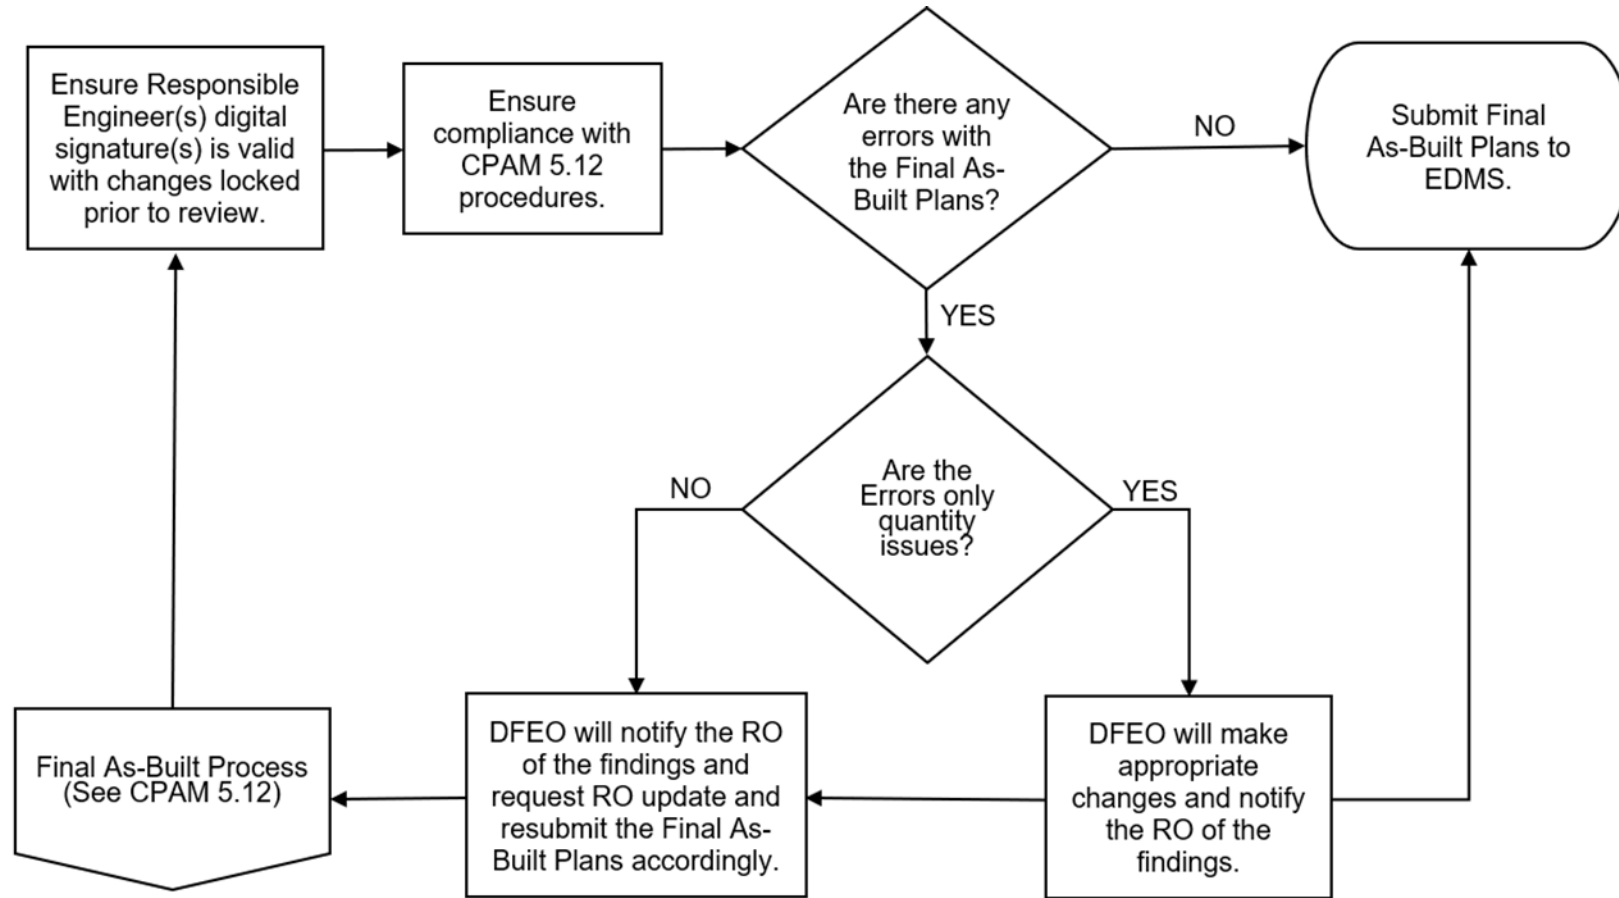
Ensure Responsible Engineer(s) digital signature(s) is valid with changes locked prior to review.

Ensure compliance with CPAM 5.12 procedures.

Are there any errors with the Final As-Built Plans?

NO

Submit Final As-Built Plans to EDMS.

YES

Are the Errors only quantity issues?

NO

YES

Final As-Built Process (See CPAM 5.12)

DFEO will notify the RO of the findings and request RO update and resubmit the Final As-Built Plans accordingly.

DFEO will make appropriate changes and notify the RO of the findings.